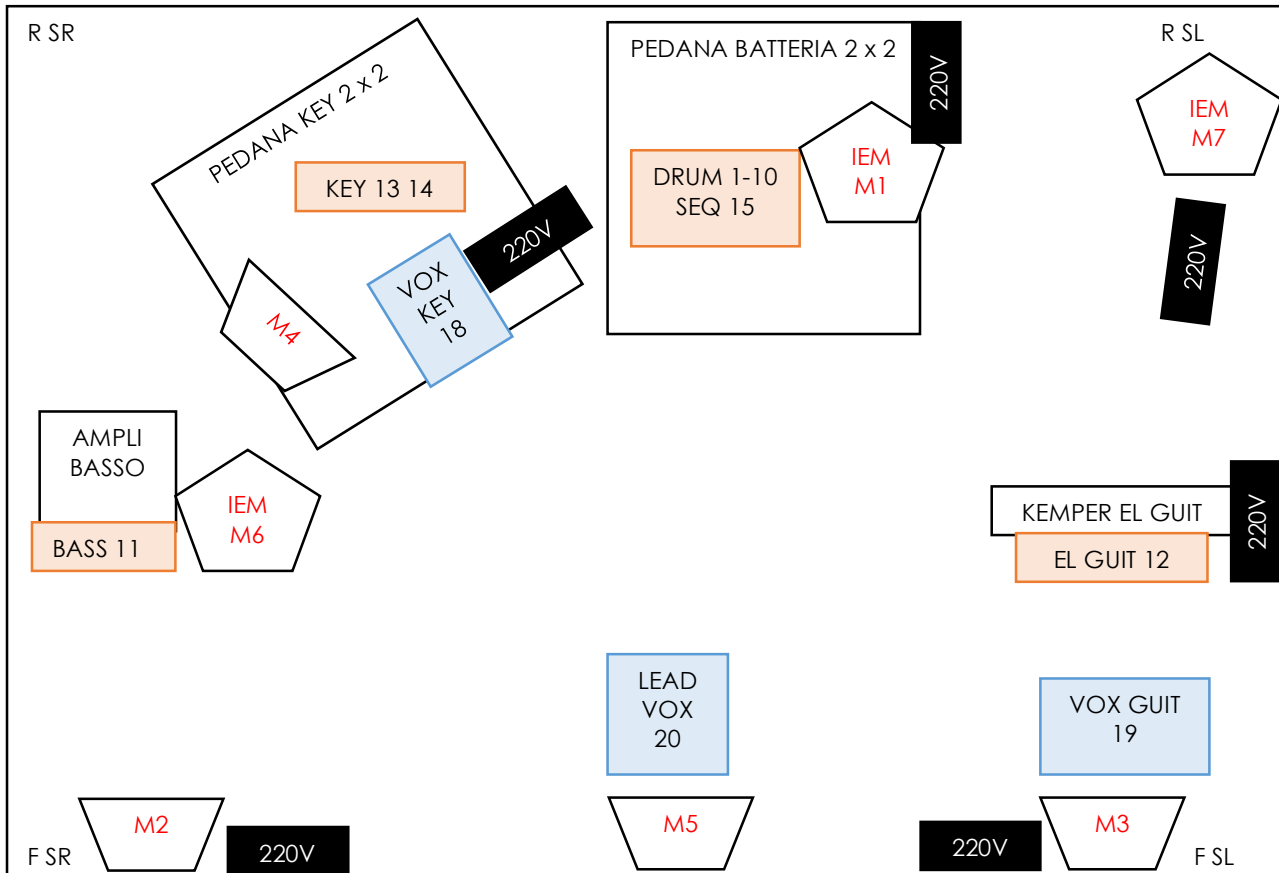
R SR

PEDANA KEY 2 x 2

KEY 13 14

220V

VOX KEY 18

M4

PEDANA BATTERIA 2 x 2

220V

DRUM 1-10 SEQ 15

IEM M1

R SL

IEM M7

220V

AMPLI BASSO

BASS 11

IEM M6

KEMPER EL GUIT

EL GUIT 12

220V

LEAD VOX 20

VOX GUIT 19

F SR

M2

220V

M5

220V

M3

F SL